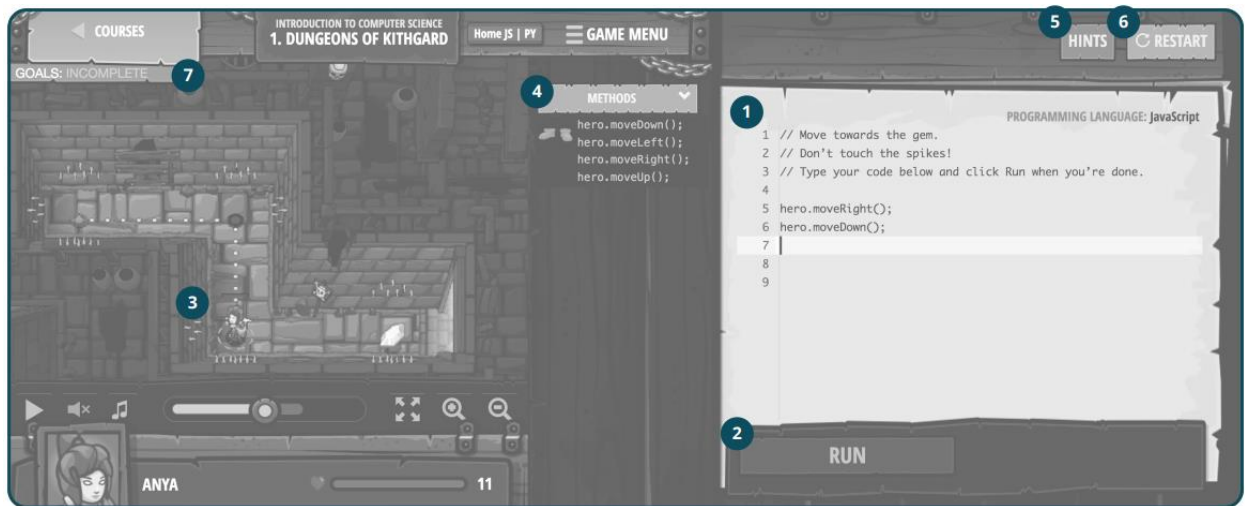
COURSES

INTRODUCTION TO COMPUTER SCIENCE
1. DUNGEONS OF KITHGARD

Home JS | PY

GAME MENU

HINTS

RESTART

GOALS: INCOMPLETE

7

4

5

6

METHODS

hero.moveDown();
hero.moveLeft();
hero.moveRight();
hero.moveUp();

1

PROGRAMMING LANGUAGE: JavaScript

1 // Move towards the gem.
2 // Don't touch the spikes!
3 // Type your code below and click Run when you're done.
4
5 hero.moveRight();
6 hero.moveDown();
7
8
9

3

2

RUN

ANYA

11